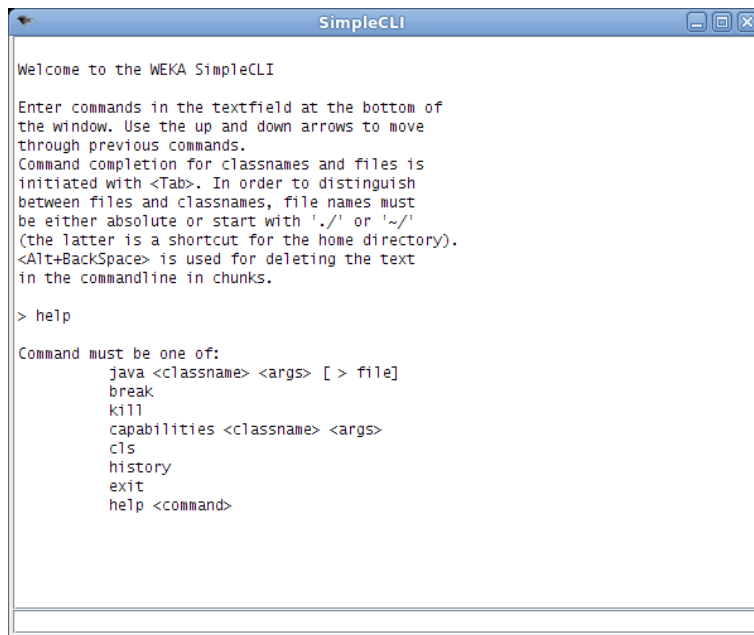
SimpleCLI

Welcome to the WEKA SimpleCLI

Enter commands in the textfield at the bottom of the window. Use the up and down arrows to move through previous commands.
Command completion for classnames and files is initiated with <Tab>. In order to distinguish between files and classnames, file names must be either absolute or start with './' or '~/' (the latter is a shortcut for the home directory).
<Alt+BackSpace> is used for deleting the text in the commandline in chunks.

> help

Command must be one of:
java <classname> <args> [ > file]
break
kill
capabilities <classname> <args>
cls
history
exit
help <command>